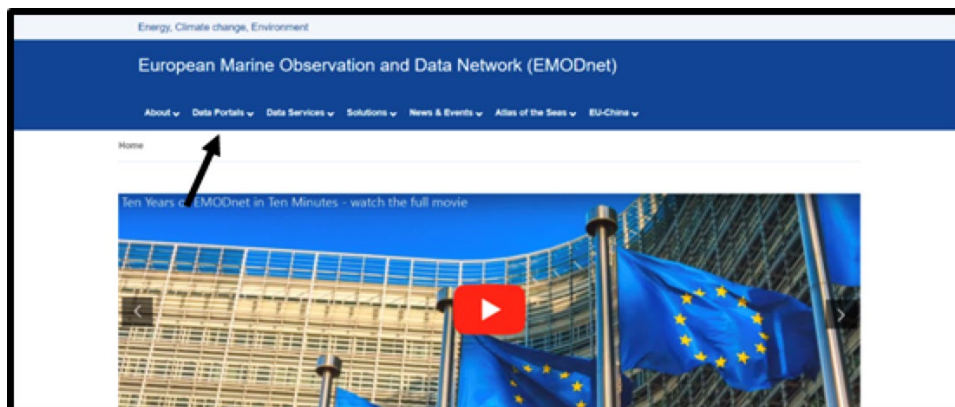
Energy, Climate change, Environment

European Marine Observation and Data Network (EMODnet)

About Data Portals Data Services Solutions News & Events Atlas of the Seas EU-China

Home

Ten Years of EMODnet in Ten Minutes - watch the full movie